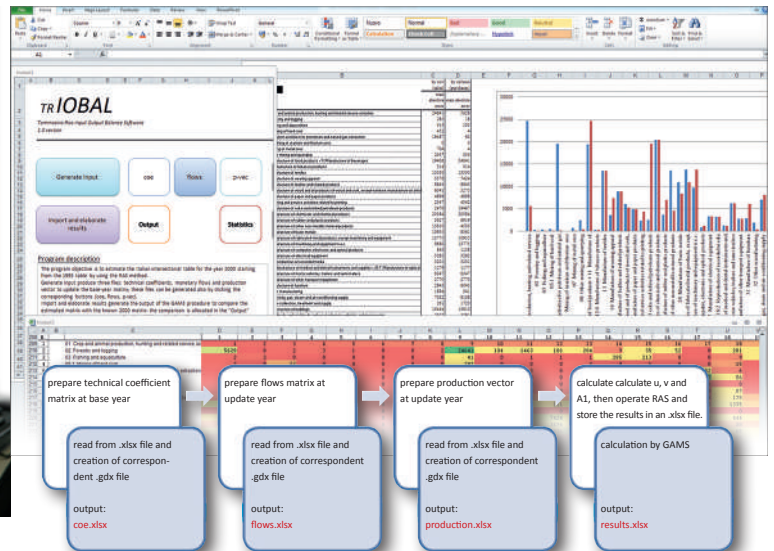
TR IOBAL

Tommaso Ras Input Output Balance Software
1.0 version

Generate input

coe

flows

p-vec

Import and elaborate results

Output

Statistics

Program description

prepare technical coefficient matrix at base year

prepare flows matrix at update year

prepare production vector at update year

calculate calculate u, v and A1, then operate RAS and store the results in an .xlsx file.

read from .xlsx file and creation of correspondent .gdx file

output:
coe.xlsx

read from .xlsx file and creation of correspondent .gdx file

output:
flows.xlsx

read from .xlsx file and creation of correspondent .gdx file

output:
production.xlsx

calculation by GAMS

output:
results.xlsx